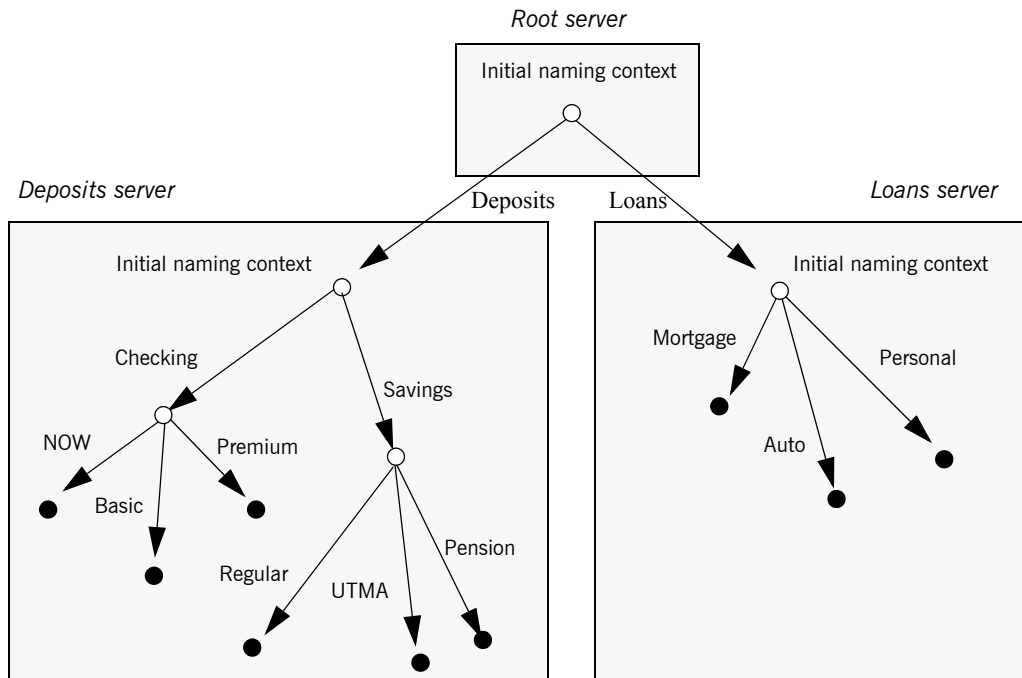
Root server

Initial naming context

Deposits server

Deposits

Loans

Loans server

Initial naming context

Checking

Savings

NOW

Premium

Basic

Regular

UTMA

Pension

Initial naming context

Mortgage

Personal

Auto